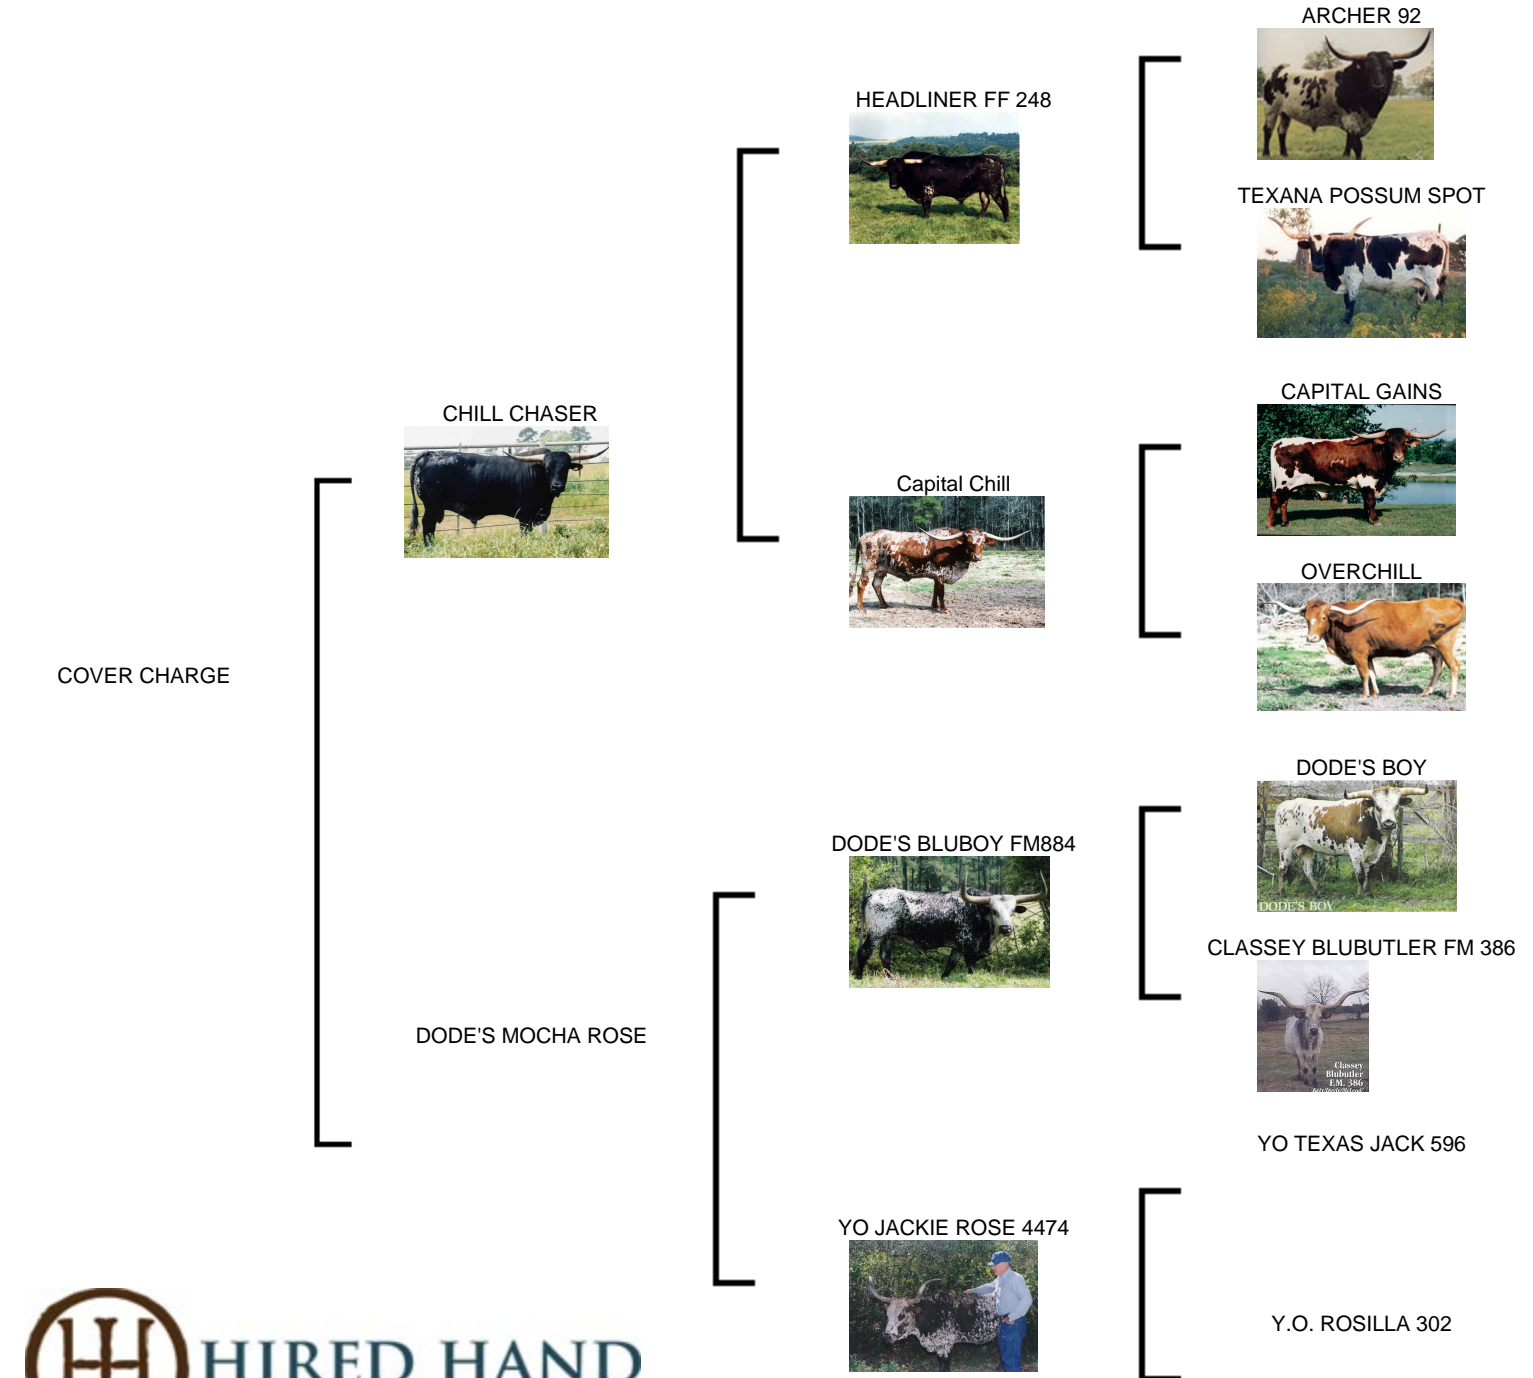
ARCHER 92

HEADLINER FF 248

TEXANA POSSUM SPOT

CHILL CHASER

CAPITAL GAINS

Capital Chill

OVERCHILL

COVER CHARGE

DODE'S BOY

DODE'S BOY

DODE'S BLUBOY FM884

CLASSEY BLUBUTLER FM 386

Classey Blubutler F.M. 386

DODE'S MOCHA ROSE

YO TEXAS JACK 596

YO JACKIE ROSE 4474

Y.O. ROSILLA 302

HIRED HAND